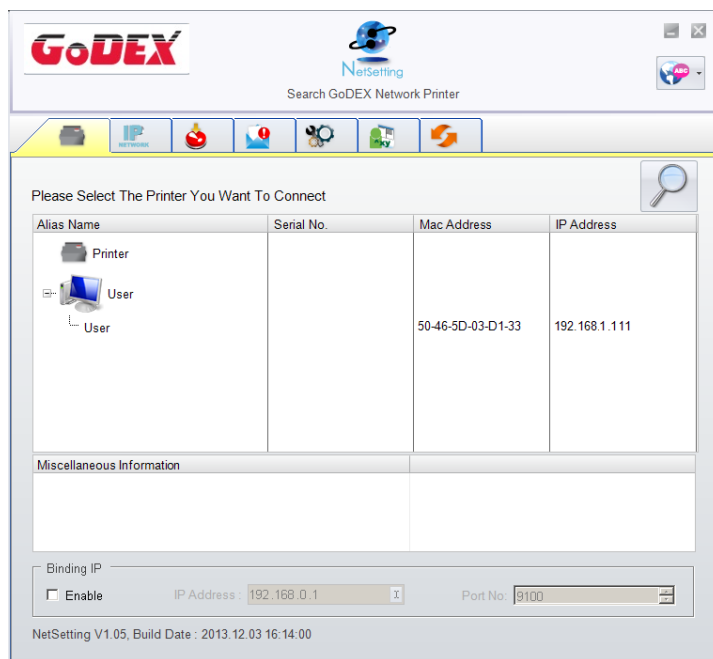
GoDEX

NetSetting

Search GoDEX Network Printer

IP NETWORK

Please Select The Printer You Want To Connect

| Alias Name | Serial No. | Mac Address | IP Address |
|---|---|---|---|
| Printer | | | |
| User | | | |
| User | | 50-46-5D-03-D1-33 | 192.168.1.111 |

Miscellaneous Information

Binding IP

Enable

IP Address : 192.168.0.1

Port No: 9100

NetSetting V1.05, Build Date : 2013.12.03 16:14:00